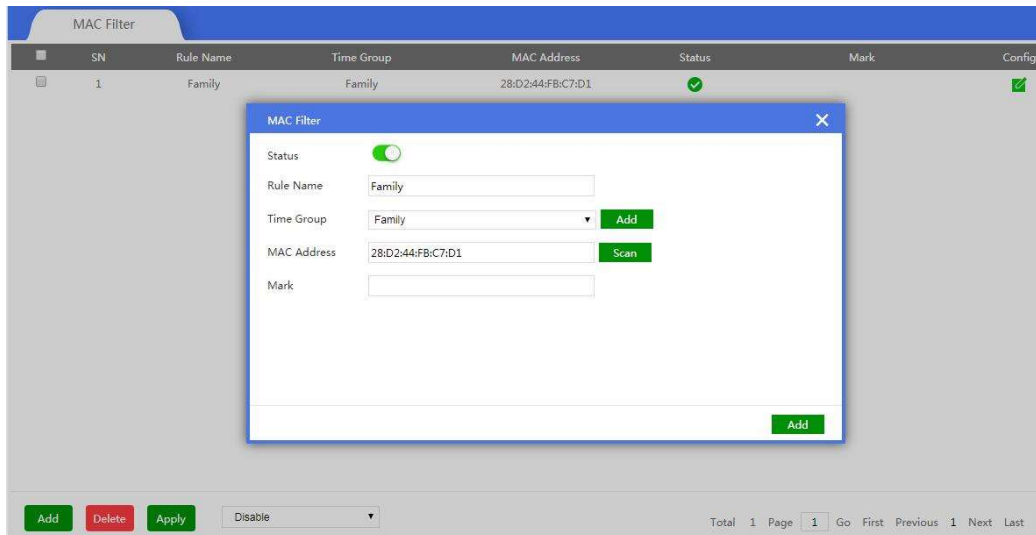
MAC Filter

| | SN | Rule Name | Time Group | MAC Address | Status | Mark | Config |
|---|---|---|---|---|---|---|---|
| | 1 | Family | Family | 28:D2:44:FB:C7:D1 | | | |

MAC Filter

Status

Rule Name Family

Time Group Family Add

MAC Address 28:D2:44:FB:C7:D1 Scan

Mark

Add

Add Delete Apply Disable

Total 1 Page 1 Go First Previous 1 Next Last